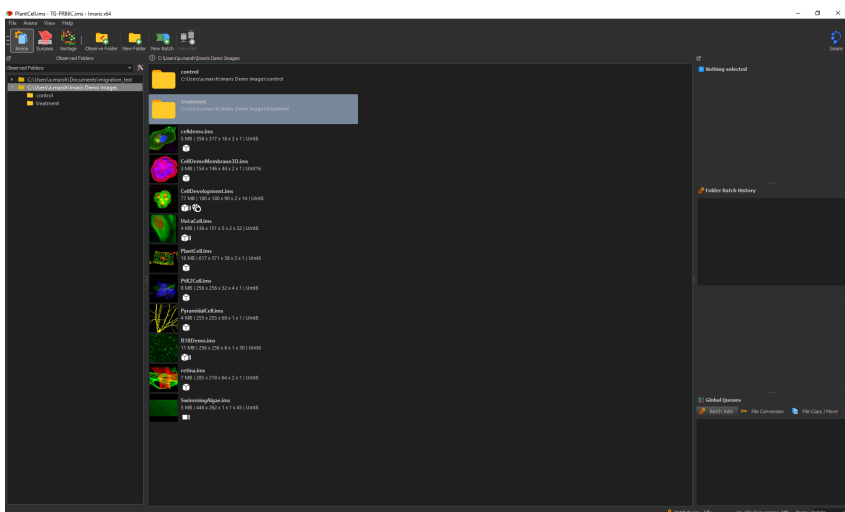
PlantCell.ims - TG-FRB6C.ims - Imaris x64

File Arena View Help

Arena Surpass Vantage Observe Folder New Folder New Batch

Imaris

Observed Folders

Observed Folders

C:\Users\a.marsh\Documents\migration_test

C:\Users\a.marsh\Imaris Demo Images

control

treatment

C:\Users\a.marsh\Imaris Demo Images

control
C:\Users\a.marsh\Imaris Demo Images\control

treatment
C:\Users\a.marsh\Imaris Demo Images\treatment

celldemo.ims
5 MB | 256 x 217 x 10 x 3 x 1 | Uint8

CellDemoMembrane3D.ims
3 MB | 154 x 146 x 44 x 2 x 1 | Uint16

CellDevelopment.ims
77 MB | 180 x 180 x 90 x 2 x 14 | Uint8

HeLaCell.ims
4 MB | 136 x 131 x 5 x 2 x 22 | Uint8

PlantCell.ims
16 MB | 617 x 371 x 38 x 2 x 1 | Uint8

PtK2Cell.ims
8 MB | 256 x 256 x 32 x 4 x 1 | Uint8

PyramidalCell.ims
4 MB | 255 x 255 x 69 x 1 x 1 | Uint8

R18Demo.ims
11 MB | 256 x 256 x 6 x 1 x 30 | Uint8

retina.ims
1 MB | 285 x 210 x 64 x 2 x 1 | Uint8

SwimmingAlgae.ims
5 MB | 448 x 262 x 1 x 1 x 45 | Uint8

Nothing selected

Folder Batch History

Global Queues

Batch Jobs File Conversion File Copy / Move